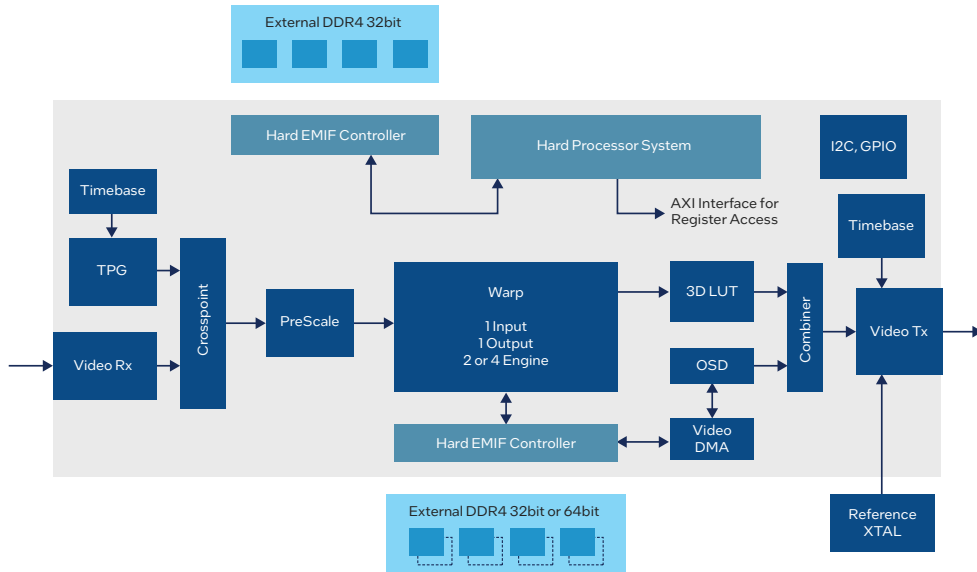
External DDR4 32bit

Hard EMIF Controller

Hard Processor System

I2C, GPIO

AXI Interface for Register Access

Timebase

TPG

Crosspoint

Video Rx

PreScale

Warp

1 Input
1 Output
2 or 4 Engine

3D LUT

OSD

Combiner

Timebase

Video Tx

Hard EMIF Controller

Video DMA

External DDR4 32bit or 64bit

Reference XTAL